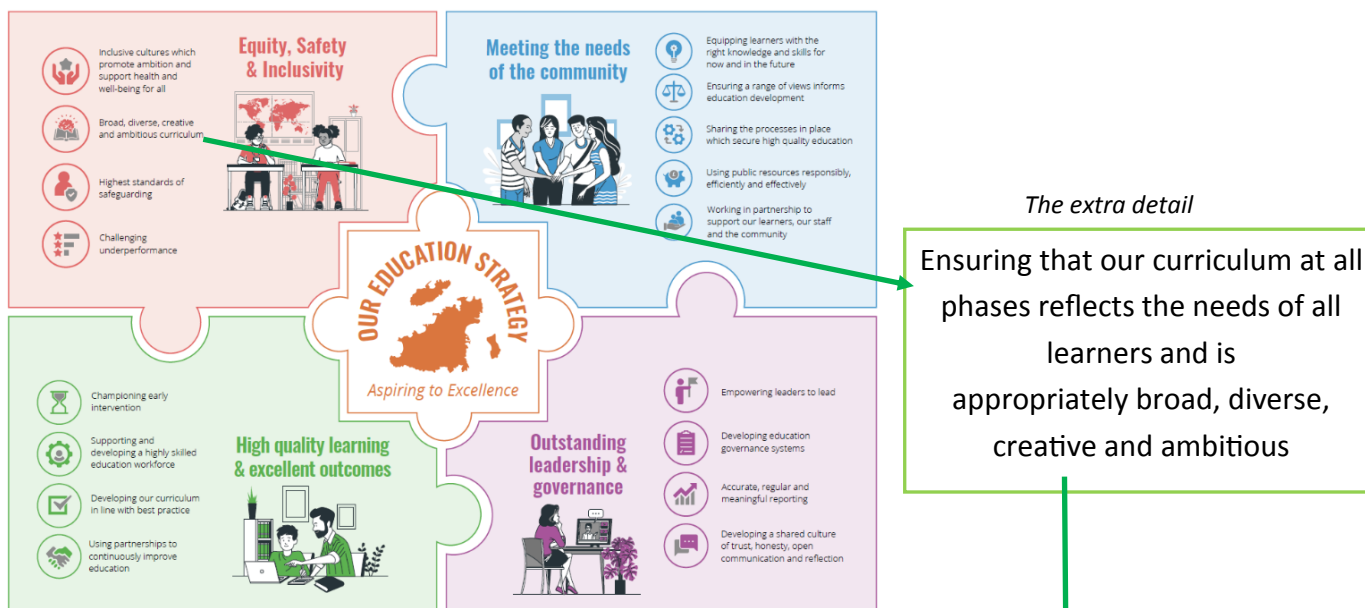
Equity, Safety & Inclusivity

Inclusive cultures which promote ambition and support health and well-being for all

Broad, diverse, creative and ambitious curriculum

Highest standards of safeguarding

Challenging underperformance

Meeting the needs of the community

Equipping learners with the right knowledge and skills for now and in the future

Ensuring a range of views informs education development

Sharing the processes in place which secure high quality education

Using public resources responsibly, efficiently and effectively

Working in partnership to support our learners, our staff and the community

OUR EDUCATION STRATEGY
Aspiring to Excellence

The extra detail

Ensuring that our curriculum at all phases reflects the needs of all learners and is appropriately broad, diverse, creative and ambitious

High quality learning & excellent outcomes

Championing early intervention

Supporting and developing a highly skilled education workforce

Developing our curriculum in line with best practice

Using partnerships to continuously improve education

Outstanding leadership & governance

Empowering leaders to lead

Developing education governance systems

Accurate, regular and meaningful reporting

Developing a shared culture of trust, honesty, open communication and reflection